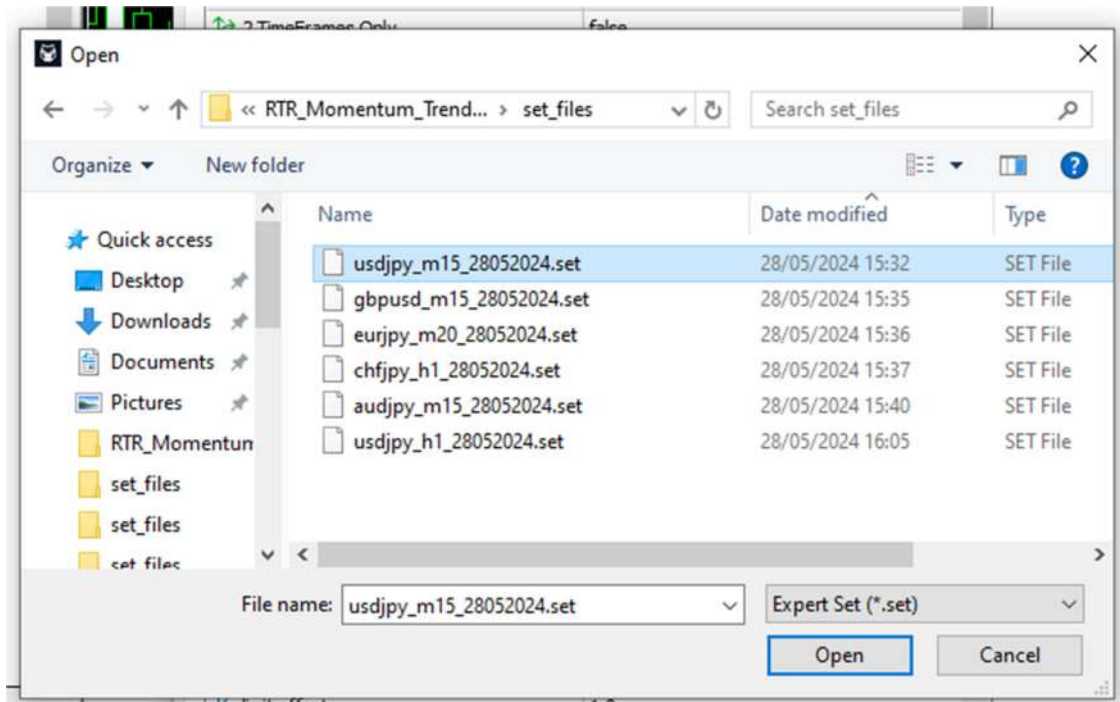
2 TimeFrames Only false

Open

« RTR_Momentum_Trend... > set_files

Search set_files

Organize ▾ New folder

Quick access
Desktop
Downloads
Documents
Pictures
RTR_Momentum
set_files
set_files
set_files

| Name | Date modified | Type |
|---|---|---|
| usdjpy_m15_28052024.set | 28/05/2024 15:32 | SET File |
| gbpusd_m15_28052024.set | 28/05/2024 15:35 | SET File |
| eurjpy_m20_28052024.set | 28/05/2024 15:36 | SET File |
| chfjpy_h1_28052024.set | 28/05/2024 15:37 | SET File |
| audjpy_m15_28052024.set | 28/05/2024 15:40 | SET File |
| usdjpy_h1_28052024.set | 28/05/2024 16:05 | SET File |

File name: usdjpy_m15_28052024.set

Expert Set (*.set)

Open Cancel